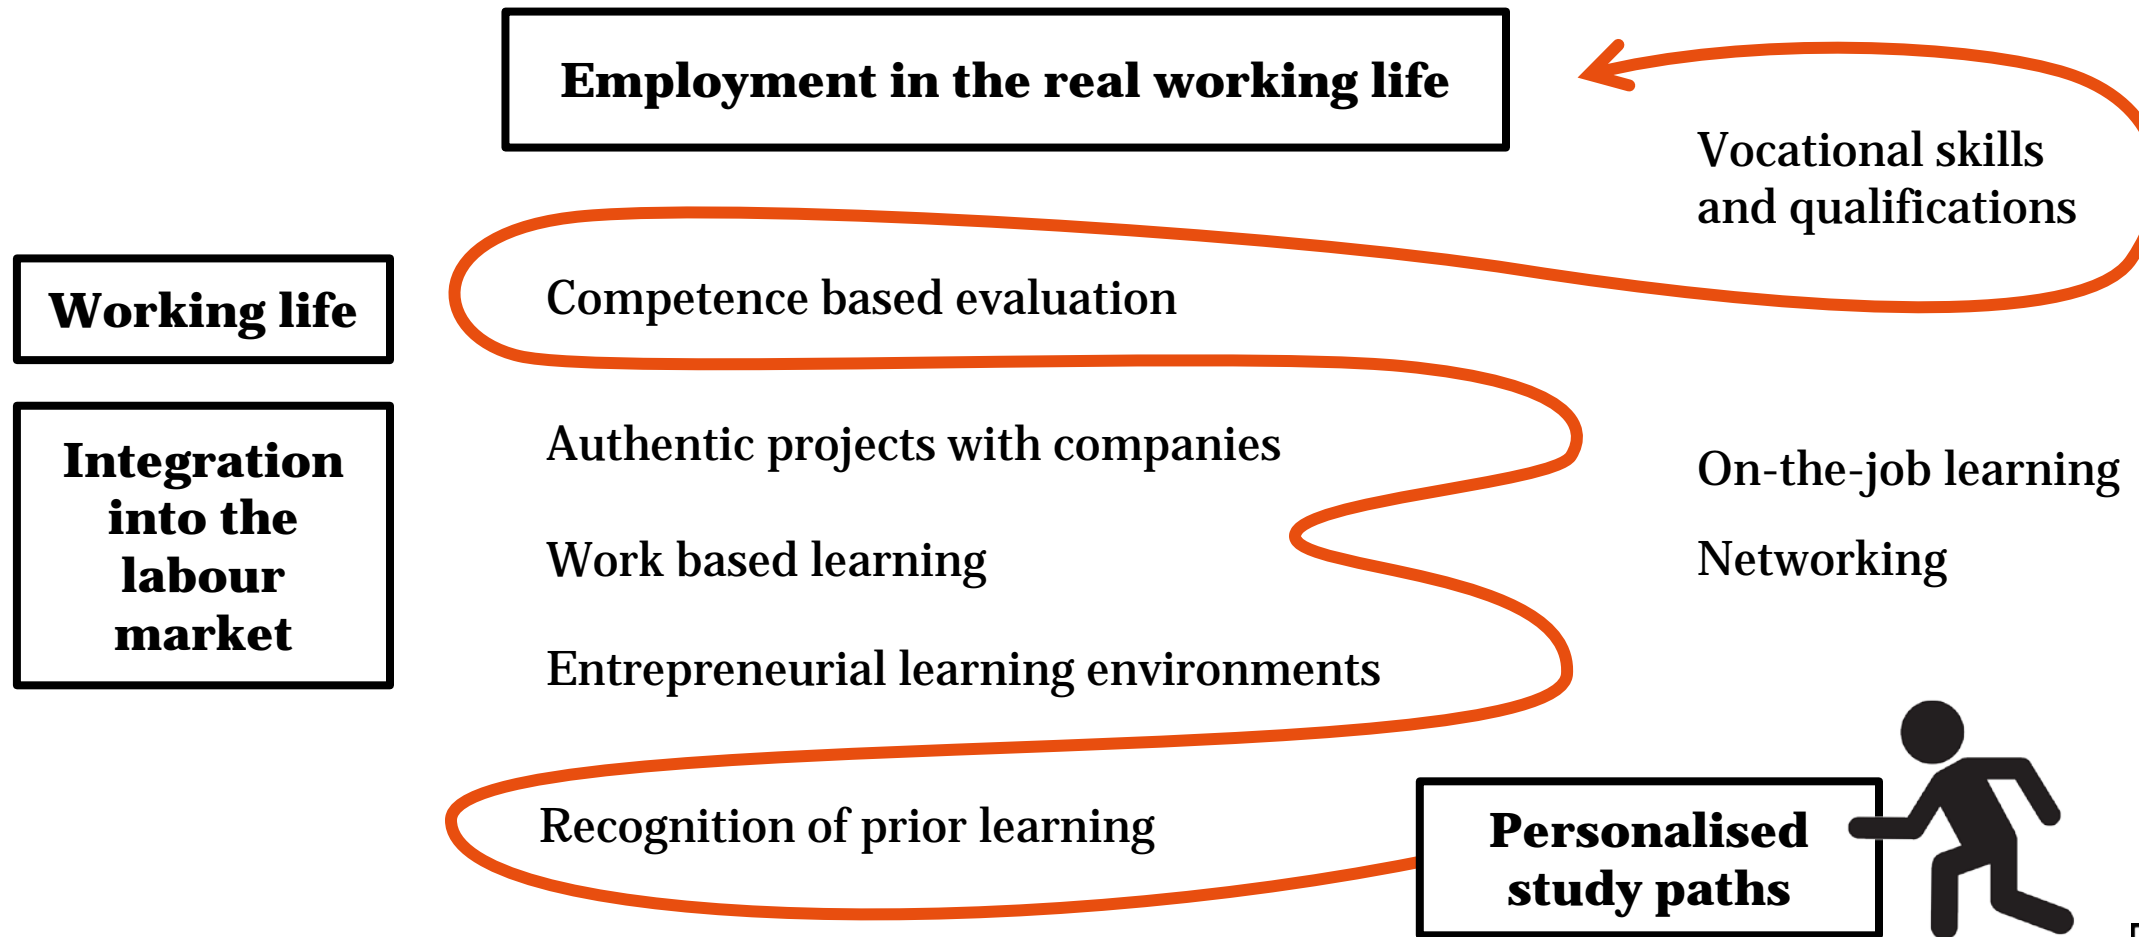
Employment in the real working life

Vocational skills and qualifications

Working life

Competence based evaluation

Integration into the labour market

Authentic projects with companies

On-the-job learning

Work based learning

Networking

Entrepreneurial learning environments

Recognition of prior learning

Personalised study paths